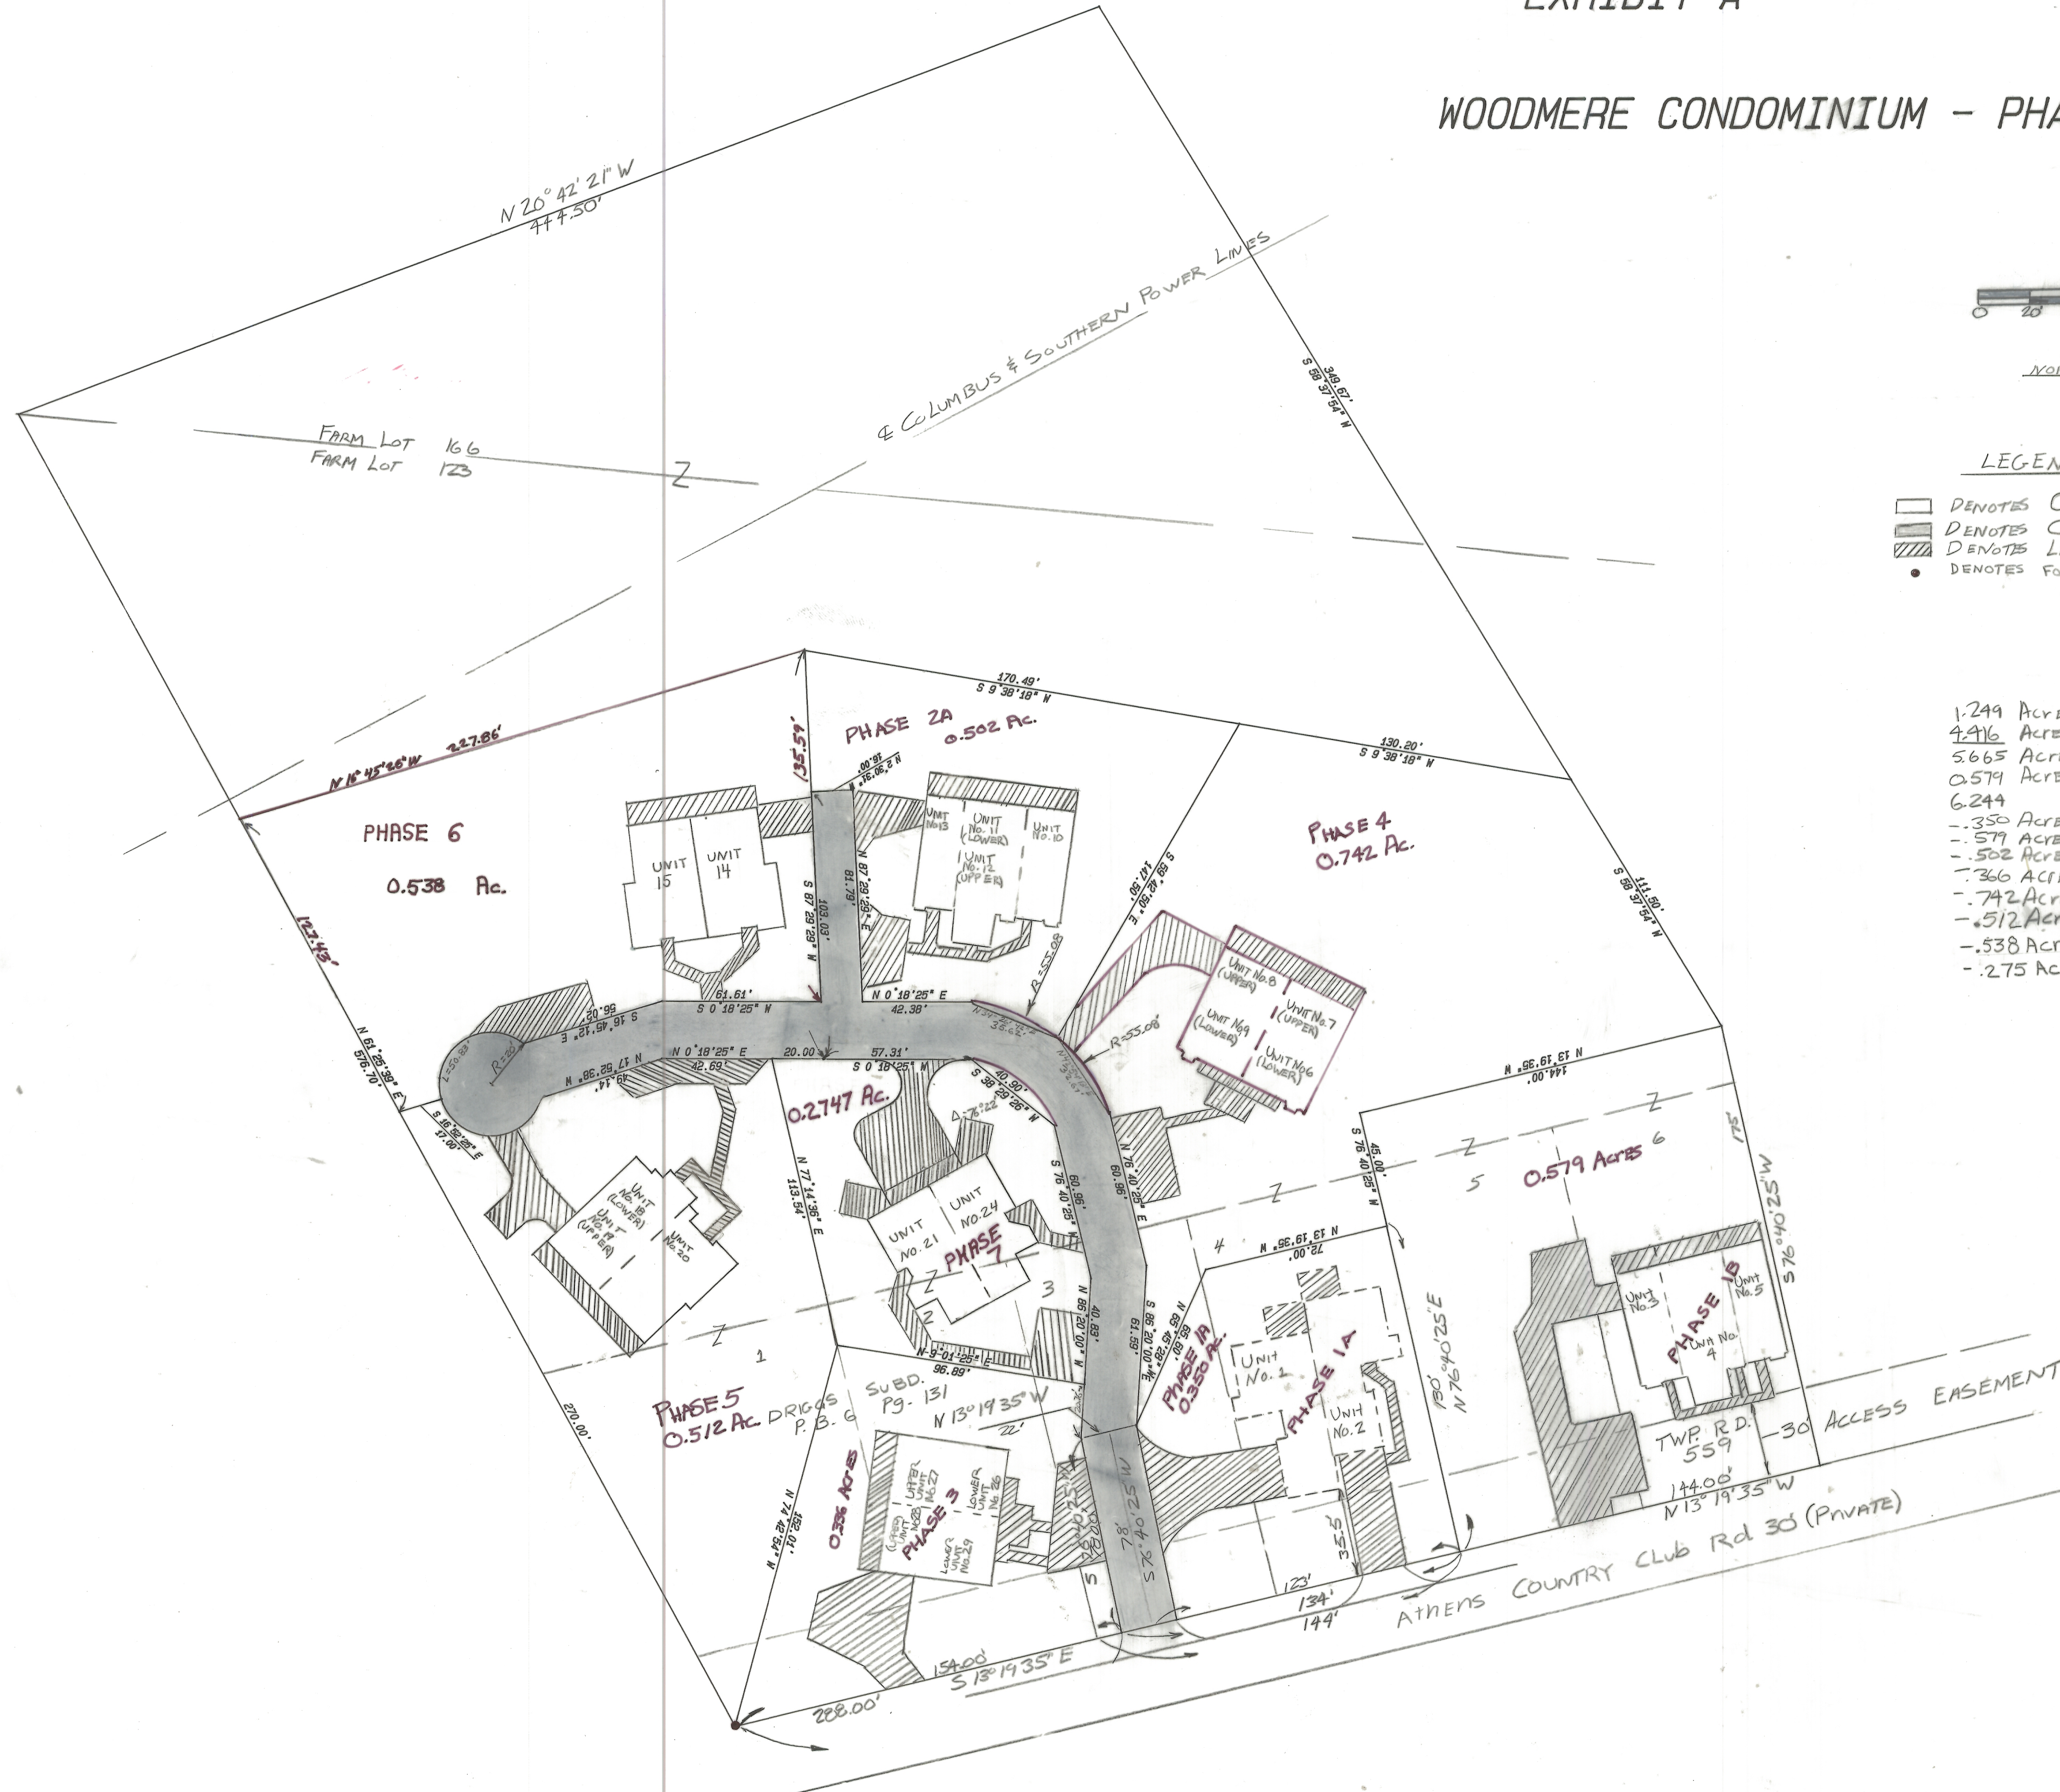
EXHIBIT A

WOODMERE CONDOMINIUM - PHA

NO

LEGEN

DENOTES C
DENOTES C
DENOTES L
DENOTES FO

1.249 Acre
4.416 Acre
5.665 Acre
0.579 Acre
6.244
-.350 Acre
-.579 Acre
-.502 Acre
-.366 Acre
-.742 Acre
-.512 Acre
-.538 Acre
-.275 Ac

N 20° 42' 21" W
447.50'

℄ COLUMBUS & SOUTHERN POWER LINES

FARM LOT 166
FARM LOT 123

S 58°37'54" W
349.67'

170.49'
S 9°38'18" W

130.20'
S 9°38'18" W

PHASE 2A 0.502 Ac.

135.59'

N 2°06'38"
31.00'

N 16°45'26" W 227.86'

PHASE 6

0.538 Ac.

127.43'

UNIT 15

UNIT 14

UNIT No.13

UNIT No.11 (LOWER)

UNIT No.12 (UPPER)

UNIT No.10

S 87°29'52" W
103.03'

N 87°29'52" E
81.79'

S 69°42'50" E
147.05'

PHASE 4
0.742 Ac.

S 58°37'54" W
111.50'

R=55.08

UNIT No.8 (UPPER)

UNIT No.7 (UPPER)

UNIT No.9 (LOWER)

UNIT No.6 (LOWER)

R=55.08

61.61'
S 0°18'25" W

N 0°18'25" E
42.38'

S 16°45'12" E
56.05'

N 61°26'39" E
576.70'

R=20

N 17°52'38" W
19.14'

N 0°18'25" E
42.69'

20.00

57.31'
S 0°18'25" W

S 16°52'25" E
17.00'

0.2747 Ac.

S 38°29'26" W
40.90'

N 13°19'35" W
144.00'

Z

Z

Z

Z

S 76°40'25" W
45.00'

5

0.579 Acres

6

175'

S 76°40'25" W

UNIT No.18 (LOWER)

UNIT No.19 (UPPER)

UNIT No.20

N 77°14'36" E
113.54'

UNIT No.21

UNIT No.24

PHASE 7

S 76°40'25" E
60.96'

N 76°40'25" E
60.96'

N 13°19'35" W
72.00'

4

Z

2

3

Z

1

N 86°20'00" W
40.83'

S 86°20'00" E
61.59'

N 89°29'25" E
69.60'

PHASE 1A
0.350 Ac.

Unit No.1

PHASE 1A

Unit No.2

130'
N 76°40'25" E

Unit No.3

Unit No.4

PHASE 1B

Unit No.5

N 9°01'25" E
96.69'

270.00'

PHASE 5
0.512 Ac.

DRIGGS SUBD.
P.B. 6 Pg. 131

N 13°19'35" W

22'

0.366 Acres

UPPER UNIT No.27

LOWER UNIT No.26

UPPER UNIT No.28

PHASE 3

LOWER UNIT No.29

N 74°42'54" W
152.01'

S 76°40'25" W

78'

5

123'
134'
144'

35.5'

TWP. RD. 559

-30' ACCESS EASEMENT

144.00'
N 13°19'35" W

Athens Country Club Rd 30 (Private)

154.00'
S 13°19'35" E

288.00'